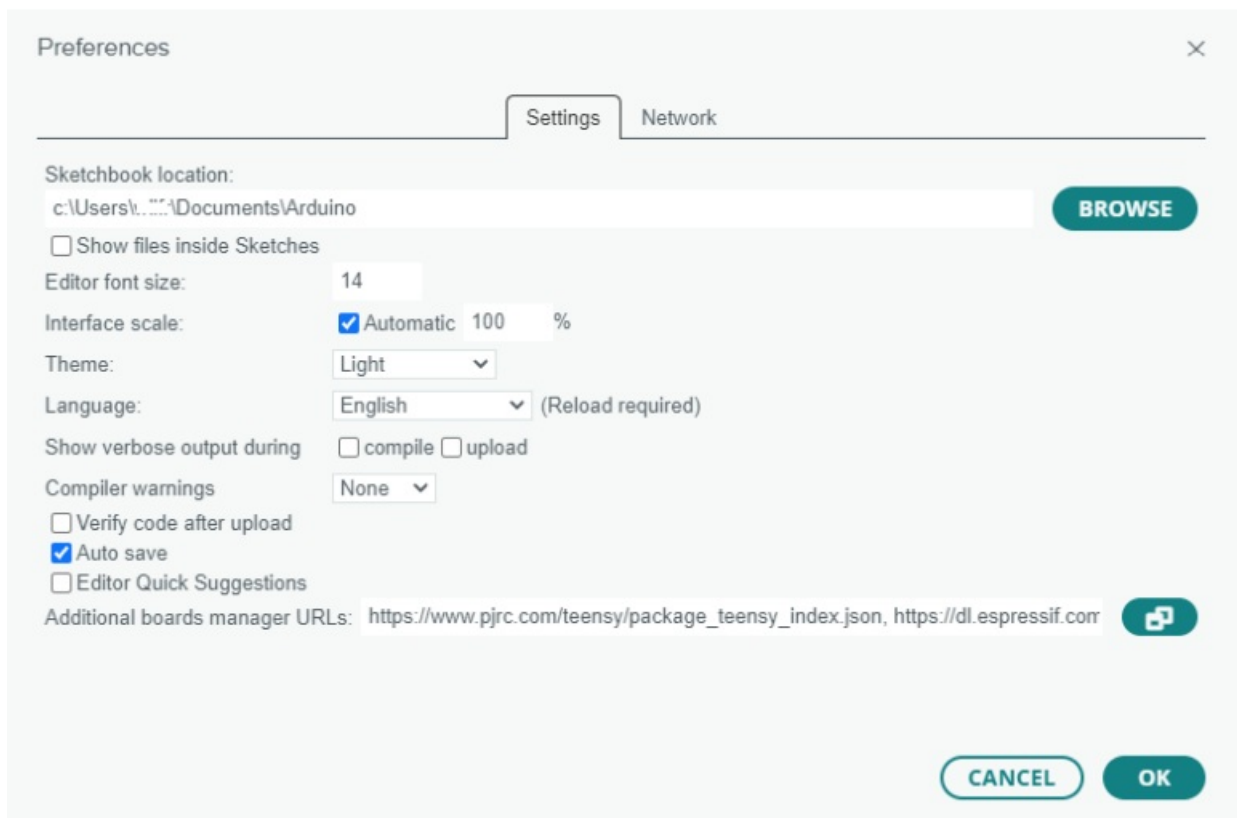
Preferences

×

Settings Network

Sketchbook location:

c:\Users\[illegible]\Documents\Arduino

BROWSE

Show files inside Sketches

Editor font size: 14

Interface scale: Automatic 100 %

Theme: Light

Language: English (Reload required)

Show verbose output during compile upload

Compiler warnings None

Verify code after upload

Auto save

Editor Quick Suggestions

Additional boards manager URLs: https://www.pjrc.com/teensy/package_teensy_index.json, https://dl.espressif.com

CANCEL OK